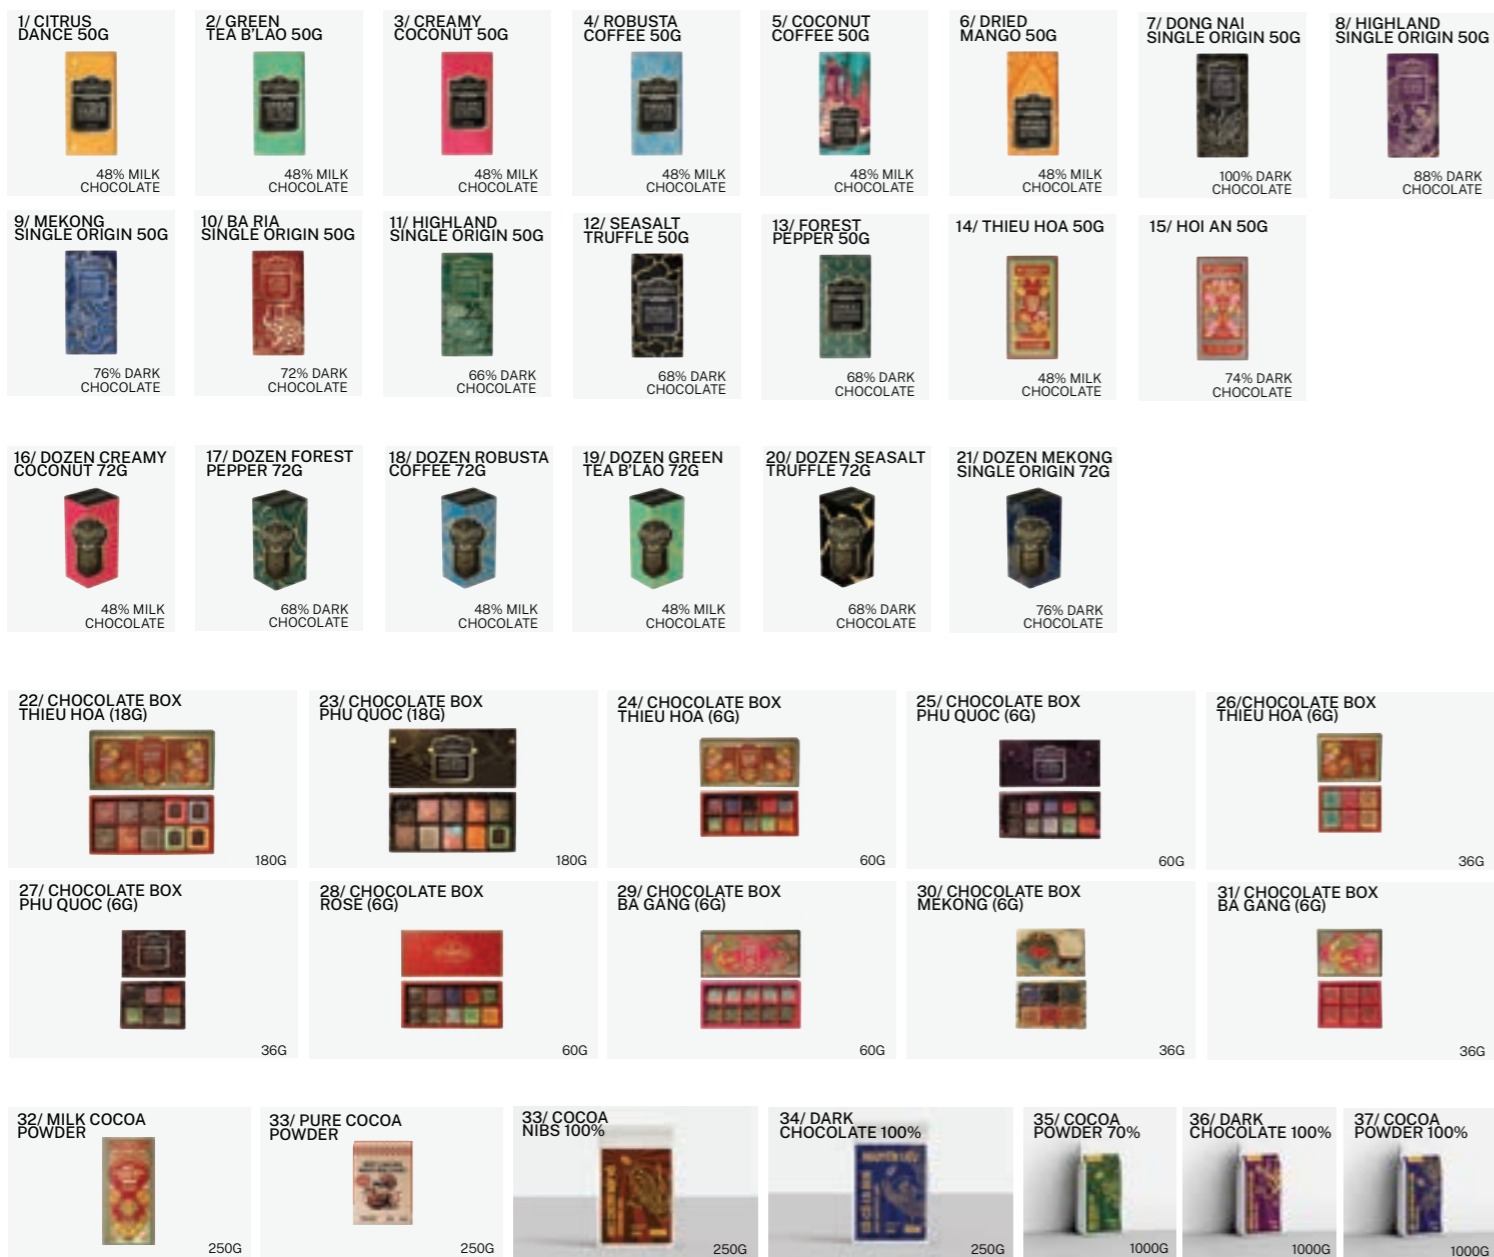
1/ CITRUS DANCE 50G
48% MILK CHOCOLATE

2/ GREEN TEA B'LAO 50G
48% MILK CHOCOLATE

3/ CREAMY COCONUT 50G
48% MILK CHOCOLATE

4/ ROBUSTA COFFEE 50G
48% MILK CHOCOLATE

5/ COCONUT COFFEE 50G
48% MILK CHOCOLATE

6/ DRIED MANGO 50G
48% MILK CHOCOLATE

7/ DONG NAI SINGLE ORIGIN 50G
100% DARK CHOCOLATE

8/ HIGHLAND SINGLE ORIGIN 50G
88% DARK CHOCOLATE

9/ MEKONG SINGLE ORIGIN 50G
76% DARK CHOCOLATE

10/ BA RIA SINGLE ORIGIN 50G
72% DARK CHOCOLATE

11/ HIGHLAND SINGLE ORIGIN 50G
66% DARK CHOCOLATE

12/ SEASALT TRUFFLE 50G
68% DARK CHOCOLATE

13/ FOREST PEPPER 50G
68% DARK CHOCOLATE

14/ THIEU HOA 50G
48% MILK CHOCOLATE

15/ HOI AN 50G
74% DARK CHOCOLATE

16/ DOZEN CREAMY COCONUT 72G
48% MILK CHOCOLATE

17/ DOZEN FOREST PEPPER 72G
68% DARK CHOCOLATE

18/ DOZEN ROBUSTA COFFEE 72G
48% MILK CHOCOLATE

19/ DOZEN GREEN TEA B'LAO 72G
48% MILK CHOCOLATE

20/ DOZEN SEASALT TRUFFLE 72G
68% DARK CHOCOLATE

21/ DOZEN MEKONG SINGLE ORIGIN 72G
76% DARK CHOCOLATE

22/ CHOCOLATE BOX THIEU HOA (18G)
180G

23/ CHOCOLATE BOX PHU QUOC (18G)
180G

24/ CHOCOLATE BOX THIEU HOA (6G)
60G

25/ CHOCOLATE BOX PHU QUOC (6G)
60G

26/CHOCOLATE BOX THIEU HOA (6G)
36G

27/ CHOCOLATE BOX PHU QUOC (6G)
36G

28/ CHOCOLATE BOX ROSE (6G)
60G

29/ CHOCOLATE BOX BA GANG (6G)
60G

30/ CHOCOLATE BOX MEKONG (6G)
36G

31/ CHOCOLATE BOX BA GANG (6G)
36G

32/ MILK COCOA POWDER
250G

33/ PURE COCOA POWDER
250G

33/ COCOA NIBS 100%
250G

34/ DARK CHOCOLATE 100%
250G

35/ COCOA POWDER 70%
1000G

36/ DARK CHOCOLATE 100%
1000G

37/ COCOA POWDER 100%
1000G